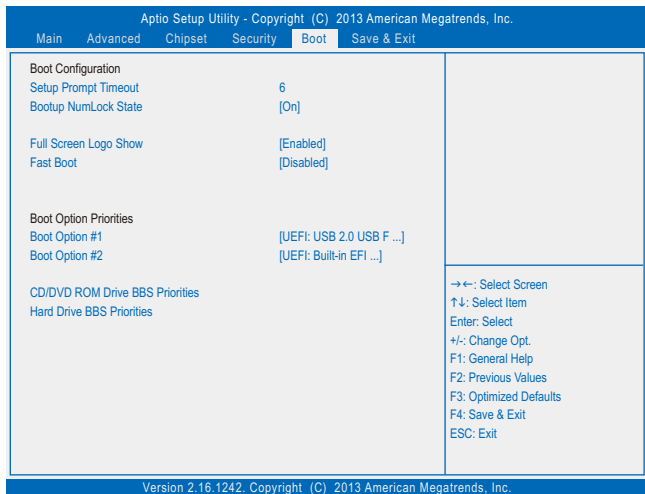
Aptio Setup Utility - Copyright (C) 2013 American Megatrends, Inc.
Main Advanced Chipset Security Boot Save & Exit

Boot Configuration
Setup Prompt Timeout 6
Bootup NumLock State [On]

Full Screen Logo Show [Enabled]
Fast Boot [Disabled]

Boot Option Priorities
Boot Option #1 [UEFI: USB 2.0 USB F ...]
Boot Option #2 [UEFI: Built-in EFI ...]

CD/DVD ROM Drive BBS Priorities
Hard Drive BBS Priorities

→←: Select Screen
↑↓: Select Item
Enter: Select
+/-: Change Opt.
F1: General Help
F2: Previous Values
F3: Optimized Defaults
F4: Save & Exit
ESC: Exit

Version 2.16.1242. Copyright (C) 2013 American Megatrends, Inc.